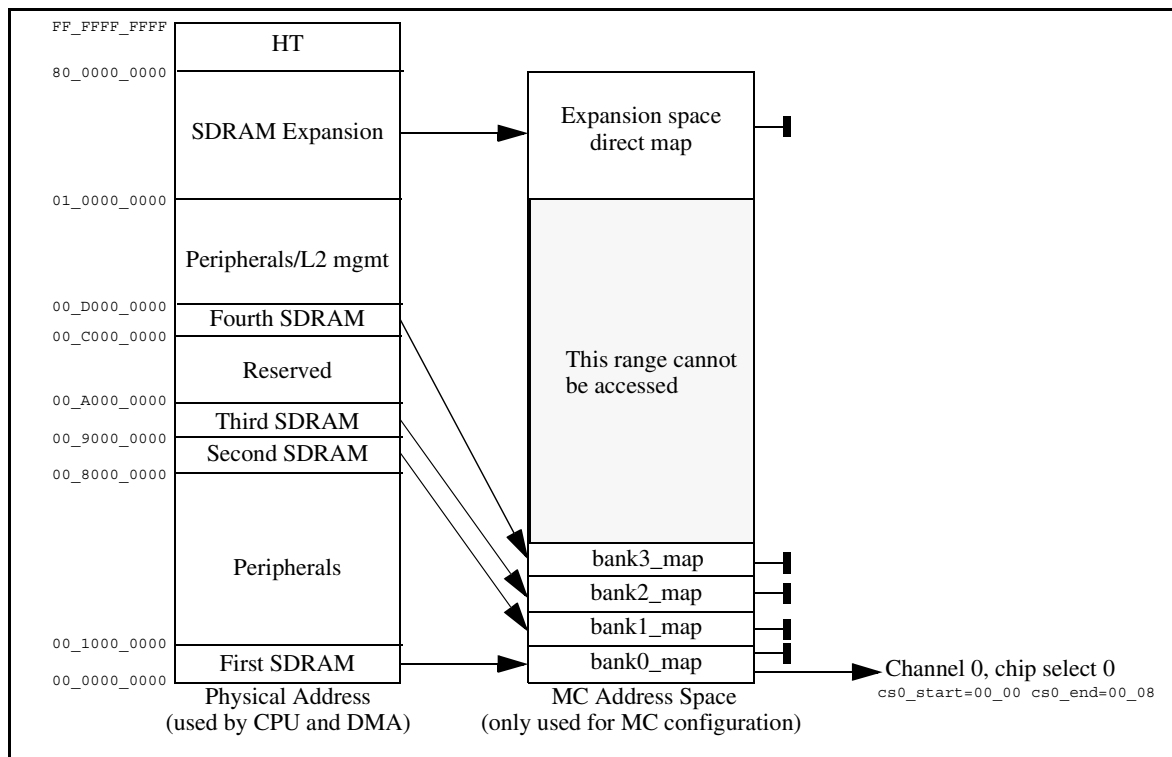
FF_FFFF_FFFF
HT
80_0000_0000
SDRAM Expansion
01_0000_0000
Peripherals/L2 mgmt
00_D000_0000
Fourth SDRAM
00_C000_0000
Reserved
00_A000_0000
Third SDRAM
00_9000_0000
Second SDRAM
00_8000_0000
Peripherals
00_1000_0000
First SDRAM
00_0000_0000
Physical Address
(used by CPU and DMA)

Expansion space direct map
This range cannot be accessed
bank3_map
bank2_map
bank1_map
bank0_map
MC Address Space
(only used for MC configuration)

Channel 0, chip select 0
cs0_start=00_00 cs0_end=00_08